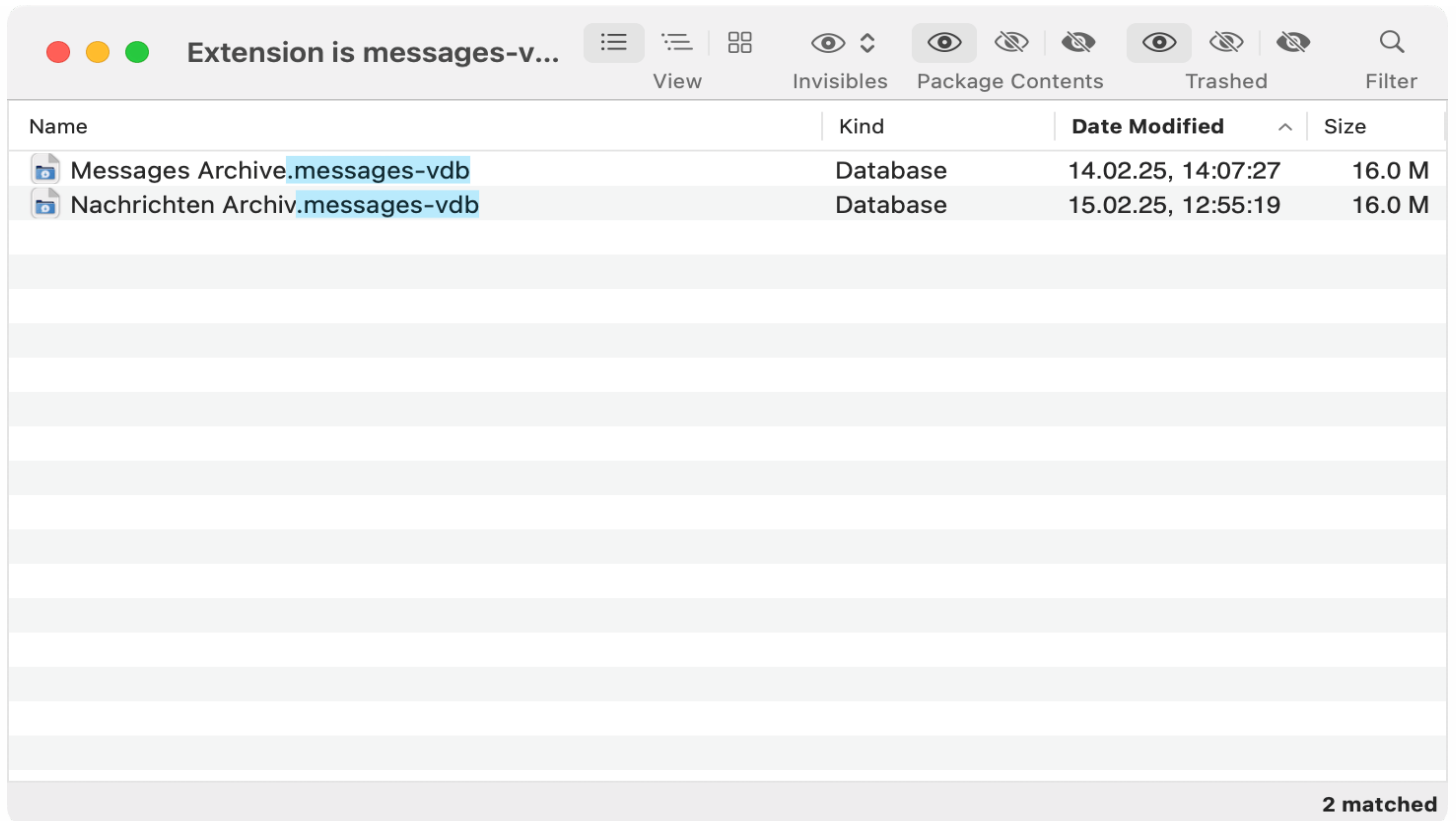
Extension is messages-v...

View

Invisibles

Package Contents

Trashed

Filter

| Name | Kind | Date Modified | Size |
|---|---|---|---|
| Messages Archive.messages-vdb | Database | 14.02.25, 14:07:27 | 16.0 M |
| Nachrichten Archiv.messages-vdb | Database | 15.02.25, 12:55:19 | 16.0 M |

2 matched